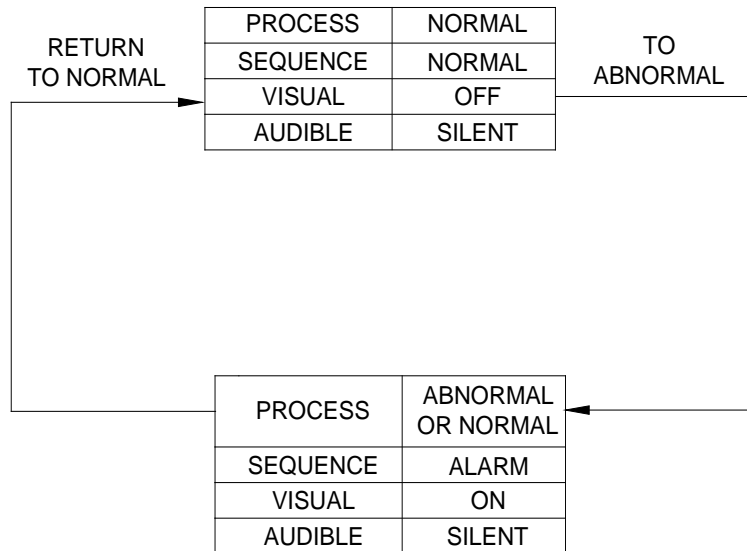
RETURN TO NORMAL

| PROCESS | NORMAL |
|---|---|
| SEQUENCE | NORMAL |
| VISUAL | OFF |
| AUDIBLE | SILENT |

TO ABNORMAL

| PROCESS | ABNORMAL OR NORMAL |
|---|---|
| SEQUENCE | ALARM |
| VISUAL | ON |
| AUDIBLE | SILENT |